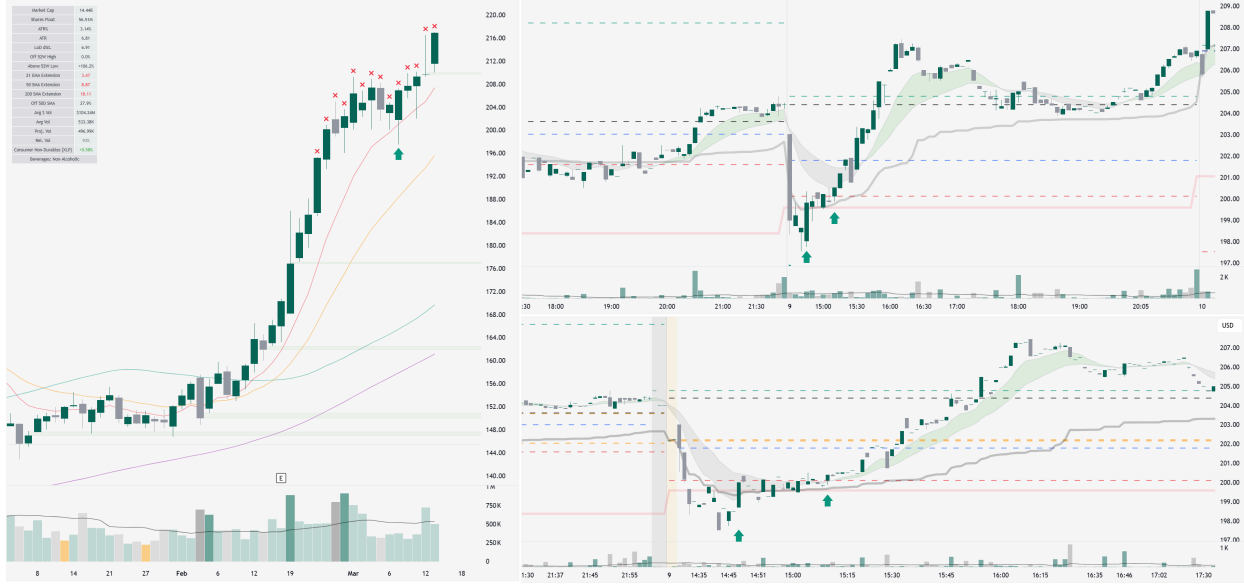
| Market Cap | 14.44B |
|---|---|
| Shares Float | 96.01M |
| ATR% | 3.14% |
| ATR | 6.51 |
| LoD dist. | 6.91 |
| Off 52W High | 0.0% |
| Above 52W Low | +106.2% |
| 21 EMA Extension | 2.87 |
| 50 SMA Extension | 8.87 |
| 200 SMA Extension | 18.11 |
| Off 50D SMA | 27.9% |
| Avg $ Vol | $104.04M |
| Avg Vol | 533.38K |
| Proj. Vol | 496.90K |
| Rel. Vol | 93% |
| Consumer Non-Durables (XLP) | +0.98% |
| Beverages: Non-Alcoholic | |

220.00
216.00
212.00
208.00
204.00
200.00
196.00
192.00
188.00
184.00
180.00
176.00
172.00
168.00
164.00
160.00
156.00
152.00
148.00
144.00
140.00
E
1 M
750K
500K
250K
0
8 14 21 27 Feb 6 12 19 Mar 6 12 18

209.00
208.00
207.00
206.00
205.00
204.00
203.00
202.00
201.00
200.00
199.00
198.00
197.00
2 K
1:30 18:00 19:00 20:00 21:00 21:30 9 15:00 15:30 16:00 16:30 17:00 18:00 19:00 20:05 10

USD
207.00
206.00
205.00
204.00
203.00
202.00
201.00
200.00
199.00
198.00
197.00
1 K
1:30 21:37 21:45 21:55 9 14:35 14:45 14:51 15:00 15:15 15:30 15:45 16:00 16:15 16:35 16:46 17:02 17:30